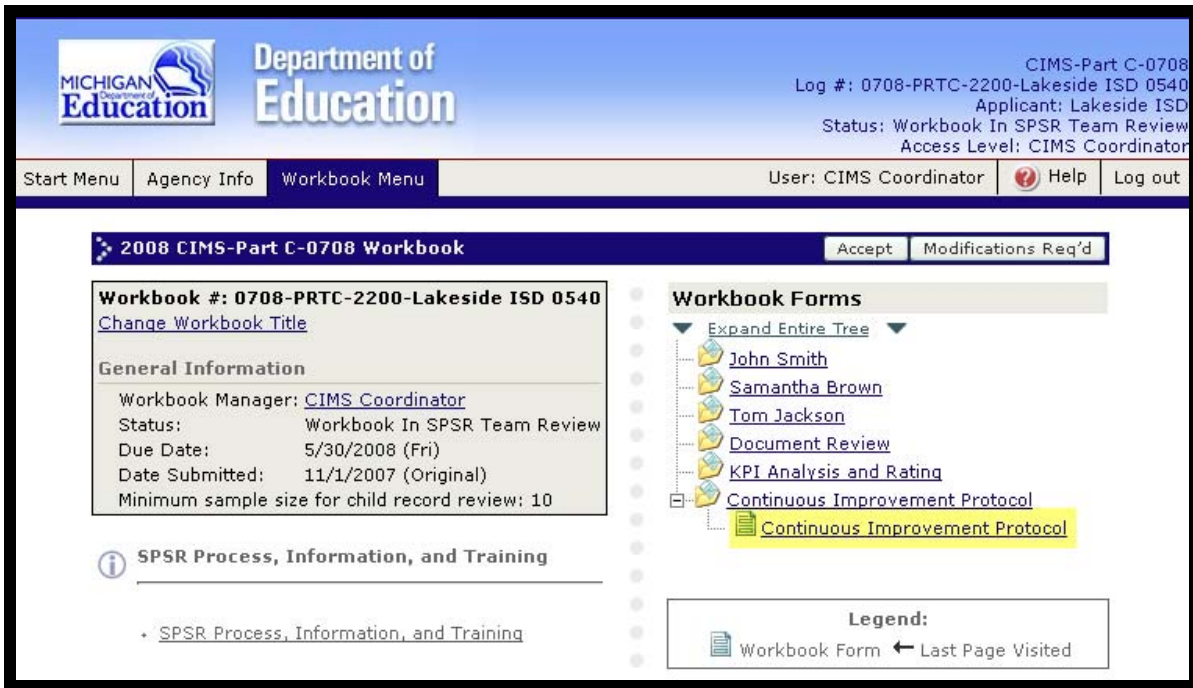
MICHIGAN Department of Education

Department of Education

CIMS-Part C-0708
Log #: 0708-PRTC-2200-Lakeside ISD 0540
Applicant: Lakeside ISD
Status: Workbook In SPSR Team Review
Access Level: CIMS Coordinator

Start Menu | Agency Info | Workbook Menu | User: CIMS Coordinator | Help | Log out

2008 CIMS-Part C-0708 Workbook

Accept | Modifications Req'd

Workbook #: 0708-PRTC-2200-Lakeside ISD 0540
Change Workbook Title

General Information

Workbook Manager: CIMS Coordinator
Status: Workbook In SPSR Team Review
Due Date: 5/30/2008 (Fri)
Date Submitted: 11/1/2007 (Original)
Minimum sample size for child record review: 10

SPSR Process, Information, and Training

• SPSR Process, Information, and Training

Workbook Forms

Expand Entire Tree

John Smith
Samantha Brown
Tom Jackson
Document Review
KPI Analysis and Rating
Continuous Improvement Protocol
Continuous Improvement Protocol

Legend:
Workbook Form ← Last Page Visited